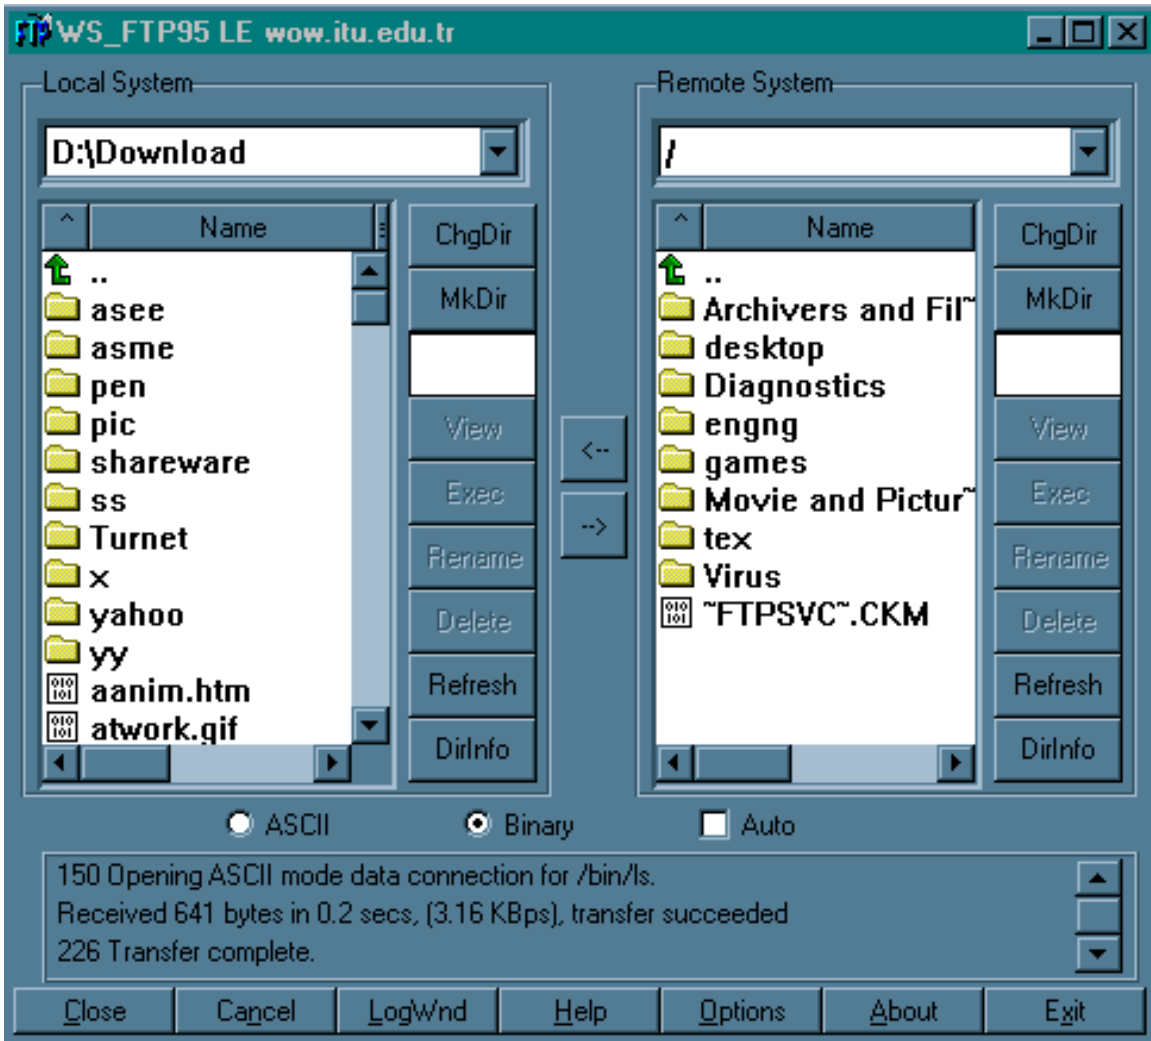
FTP WS_FTP95 LE wow.itu.edu.tr

Local System

D:\Download

^ Name

..
asee
asme
pen
pic
shareware
ss
Turnet
x
yahoo
yy
aanim.htm
atwork.gif

ChgDir
MkDir
View
Exec
Rename
Delete
Refresh
DirInfo

<--
-->

Remote System

/

^ Name

..
Archivers and Fil~
desktop
Diagnostics
engng
games
Movie and Pictur~
tex
Virus
~FTPSVC~.CKM

ChgDir
MkDir
View
Exec
Rename
Delete
Refresh
DirInfo

ASCII
Binary
Auto

150 Opening ASCII mode data connection for /bin/ls.
Received 641 bytes in 0.2 secs, (3.16 KBps), transfer succeeded
226 Transfer complete.

Close
Cancel
LogWnd
Help
Options
About
Exit